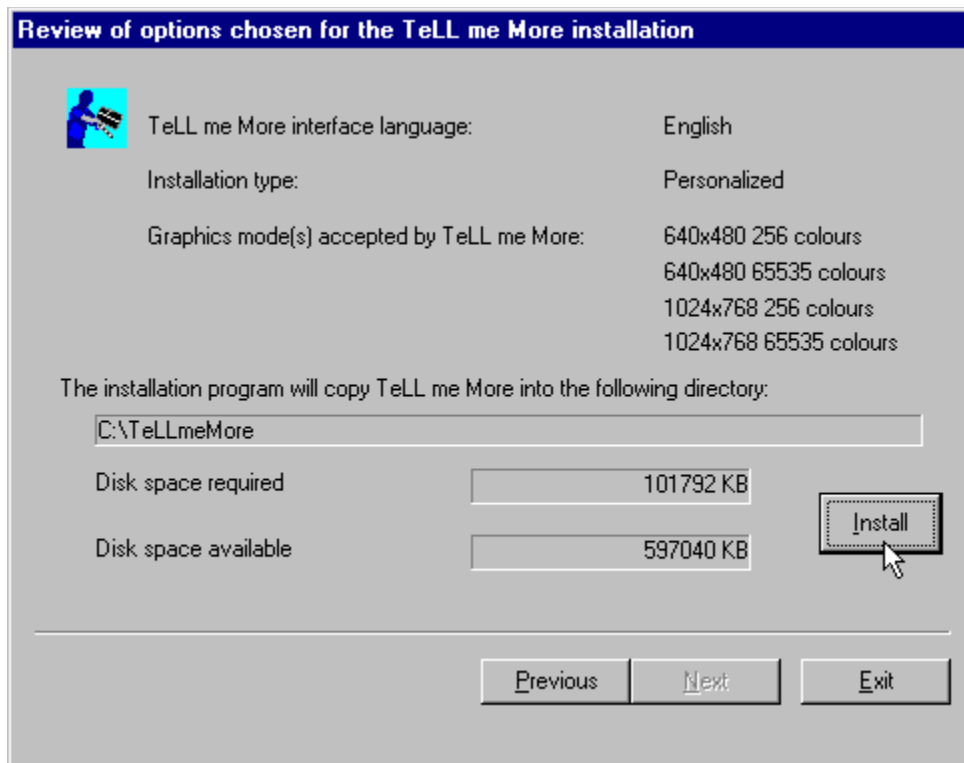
Review of options chosen for the TeLL me More installation

TeLL me More interface language: English

Installation type: Personalized

Graphics mode(s) accepted by TeLL me More: 640x480 256 colours
640x480 65535 colours
1024x768 256 colours
1024x768 65535 colours

The installation program will copy TeLL me More into the following directory:

C:\TeLLmeMore

Disk space required 101792 KB

Disk space available 597040 KB

Install

Previous Next Exit